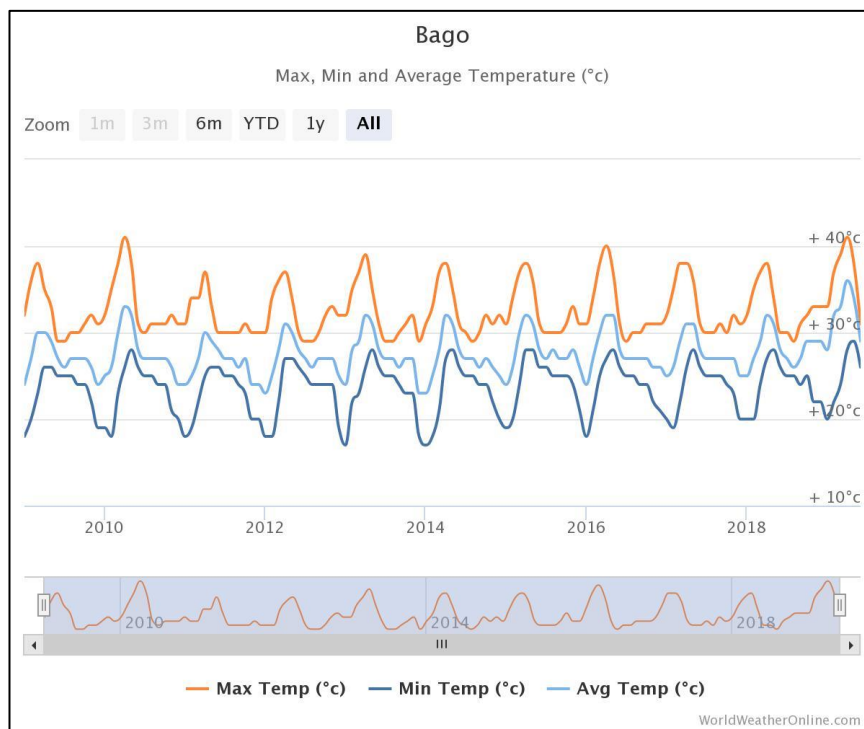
Bago

Max, Min and Average Temperature (°c)

Zoom 1m 3m 6m YTD 1y All

+ 40°c
+ 30°c
+ 20°c
+ 10°c

2010 2012 2014 2016 2018

2010 2014 2018

III

Max Temp (°c) Min Temp (°c) Avg Temp (°c)

WorldWeatherOnline.com